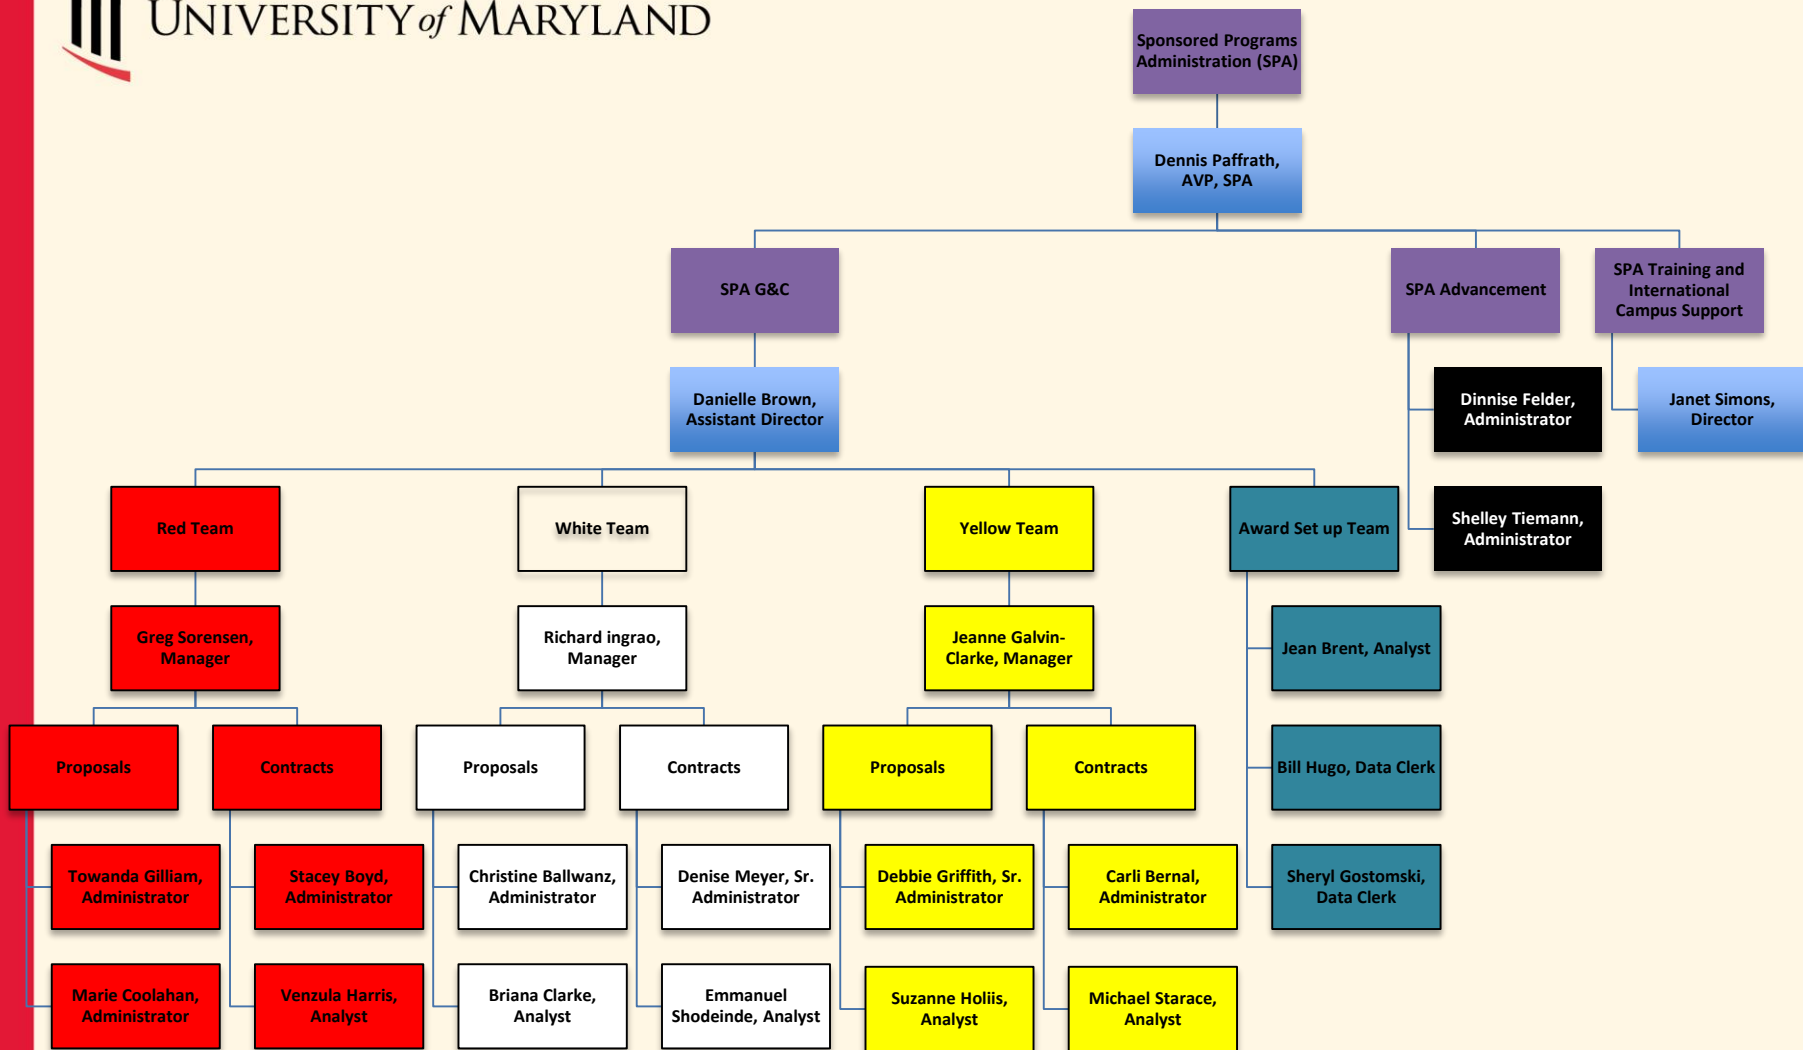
UNIVERSITY of MARYLAND

Sponsored Programs Administration (SPA)

Dennis Paffrath, AVP, SPA

SPA G&C

SPA Advancement

SPA Training and International Campus Support

Danielle Brown, Assistant Director

Dinnise Felder, Administrator

Janet Simons, Director

Shelley Tiemann, Administrator

Red Team

White Team

Yellow Team

Award Set up Team

Greg Sorensen, Manager

Richard ingrao, Manager

Jeanne Galvin-Clarke, Manager

Jean Brent, Analyst

Proposals

Contracts

Proposals

Contracts

Proposals

Contracts

Bill Hugo, Data Clerk

Towanda Gilliam, Administrator

Stacey Boyd, Administrator

Christine Ballwanz, Administrator

Denise Meyer, Sr. Administrator

Debbie Griffith, Sr. Administrator

Carli Bernal, Administrator

Sheryl Gostomski, Data Clerk

Marie Coolahan, Administrator

Venzula Harris, Analyst

Briana Clarke, Analyst

Emmanuel Shodeinde, Analyst

Suzanne Holiis, Analyst

Michael Starace, Analyst